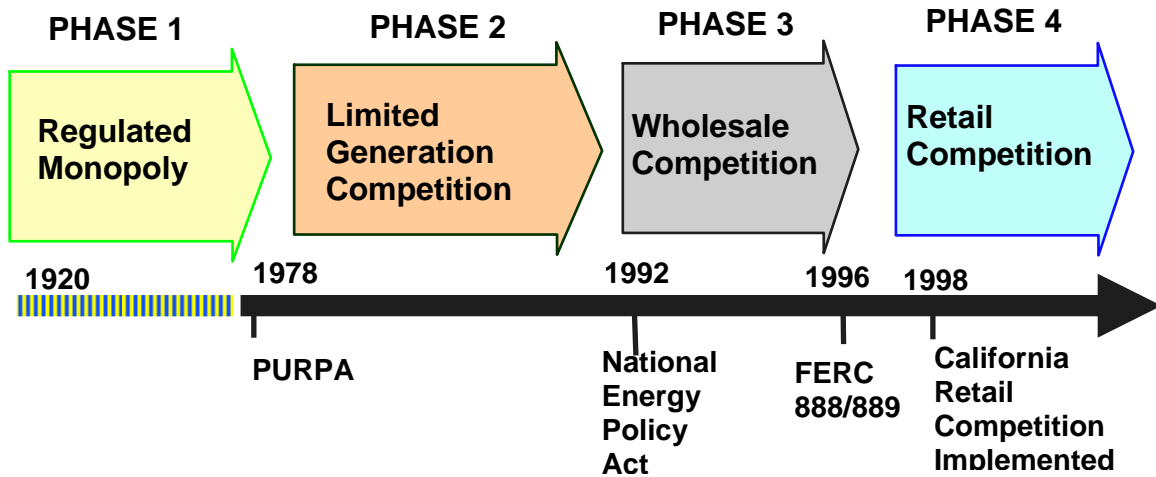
PHASE 1

Regulated Monopoly

PHASE 2

Limited Generation Competition

PHASE 3

Wholesale Competition

PHASE 4

Retail Competition

1920

1978

PURPA

1992

National Energy Policy Act

1996

FERC 888/889

1998

California Retail Competition Implemented